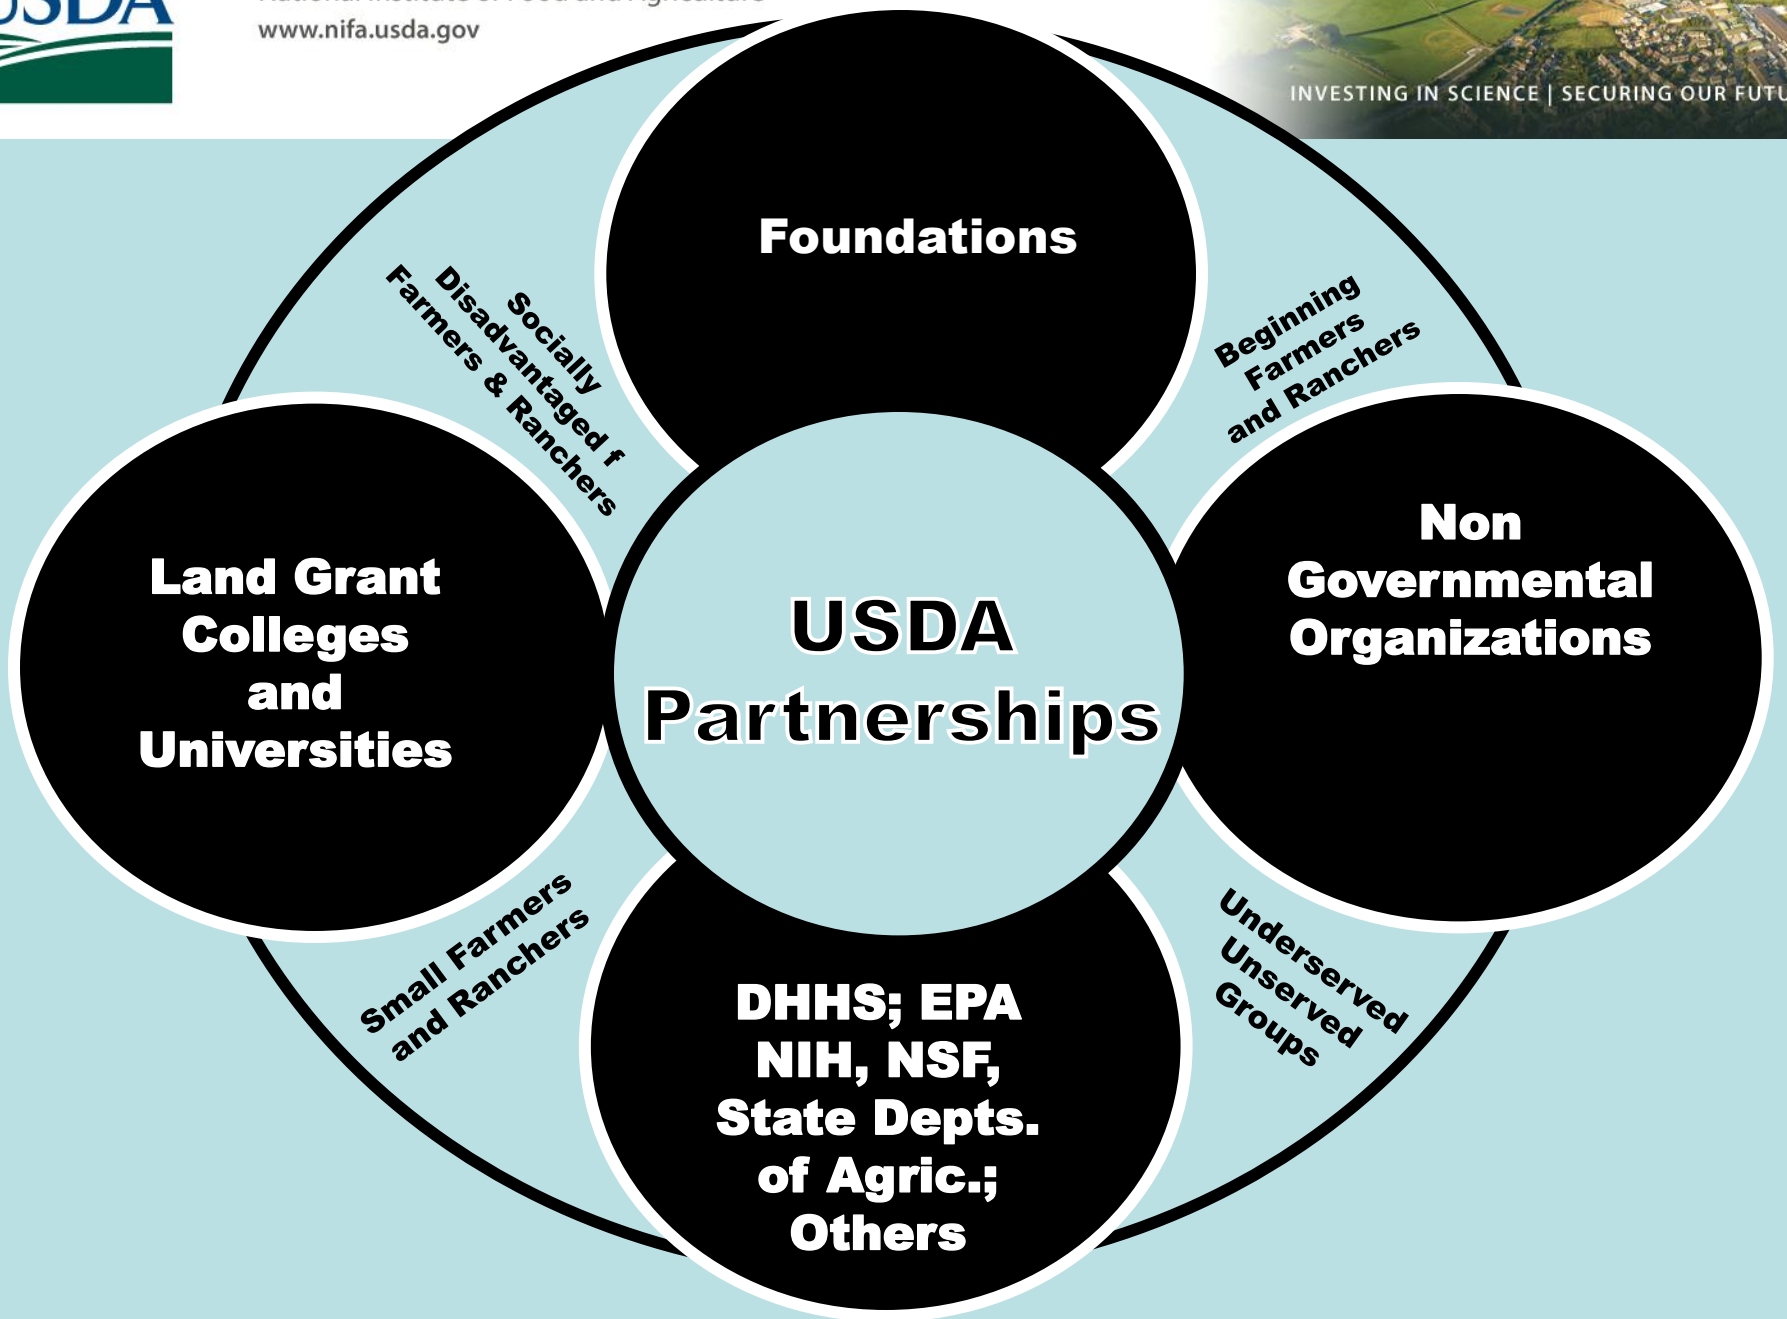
USDA

www.nifa.usda.gov

INVESTING IN SCIENCE | SECURING OUR FUTU

Foundations

Socially Disadvantaged f Farmers & Ranchers

Beginning Farmers and Ranchers

Land Grant Colleges and Universities

USDA Partnerships

Non Governmental Organizations

Small Farmers and Ranchers

Underserved Unserved Groups

DHHS; EPA NIH, NSF, State Depts. of Agric.; Others